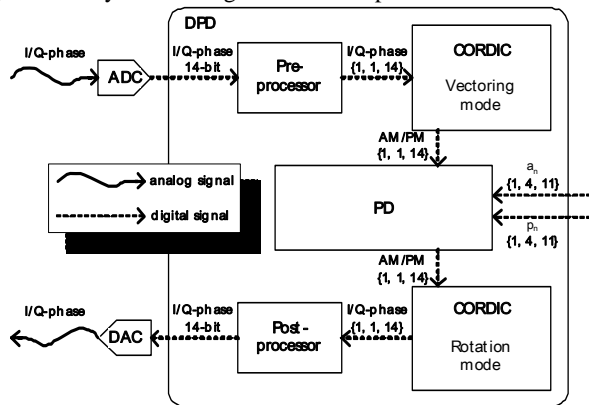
DPD

I/Q-phase

ADC

I/Q-phase
14-bit

Pre-
processor

I/Q-phase
{1, 1, 14}

CORDIC

Vectoring
mode

AM/PM
{1, 1, 14}

analog signal

digital signal

PD

$a_n$
{1, 4, 11}

$p_n$
{1, 4, 11}

AM/PM
{1, 1, 14}

I/Q-phase

DAC

I/Q-phase
14-bit

Post-
processor

I/Q-phase
{1, 1, 14}

CORDIC

Rotation
mode